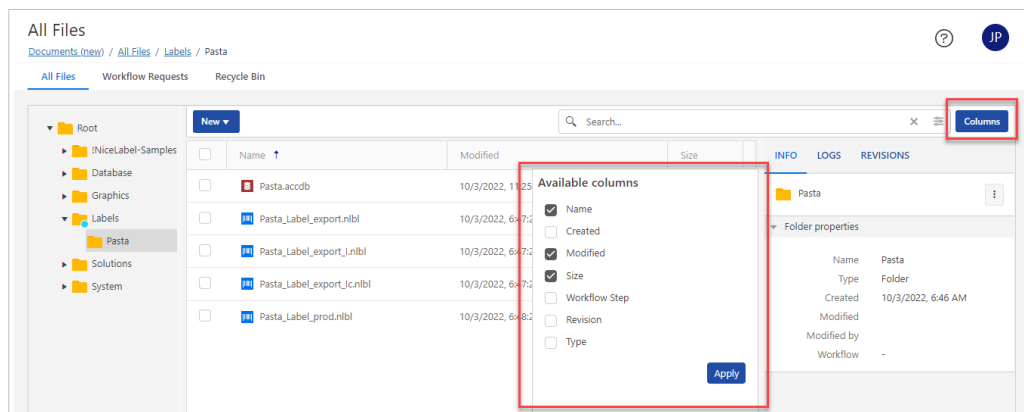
All Files
Documents (new) / All Files / Labels / Pasta

?
JP

All Files Workflow Requests Recycle Bin

Root
!NiceLabel-Samples
Database
Graphics
Labels
Pasta
Solutions
System

New ▾

Search...

Columns

| | Name ↑ | Modified | Size |
|---|---|---|---|
| | Pasta.accdb | 10/3/2022, 11:25 | |
| | Pasta_Label_export.nlbl | 10/3/2022, 6:47:2 | |
| | Pasta_Label_export_l.nlbl | 10/3/2022, 6:47:2 | |
| | Pasta_Label_export_lc.nlbl | 10/3/2022, 6:47:2 | |
| | Pasta_Label_prod.nlbl | 10/3/2022, 6:48:2 | |

Available columns
Name
Created
Modified
Size
Workflow Step
Revision
Type
Apply

INFO LOGS REVISIONS

Pasta

Folder properties

Name Pasta
Type Folder
Created 10/3/2022, 6:46 AM
Modified
Modified by
Workflow -